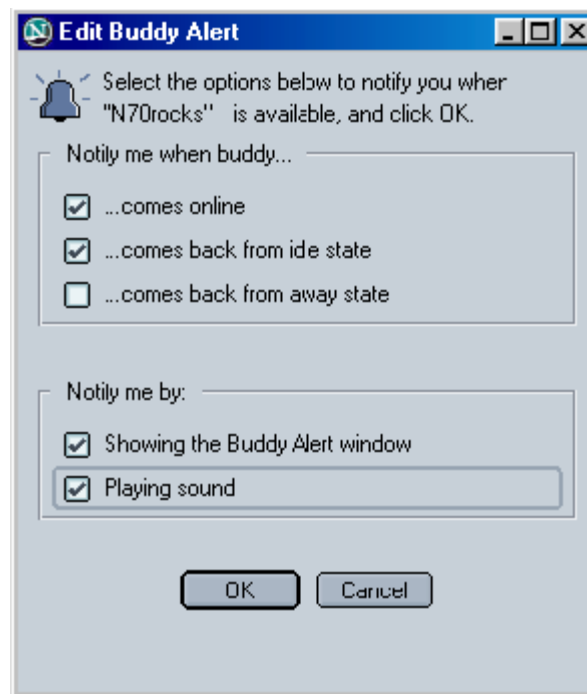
Edit Buddy Alert

Select the options below to notify you when "N70rocks" is available, and click OK.

Notify me when buddy...

...comes online

...comes back from idle state

...comes back from away state

Notify me by:

Showing the Buddy Alert window

Playing sound

OK

Cancel